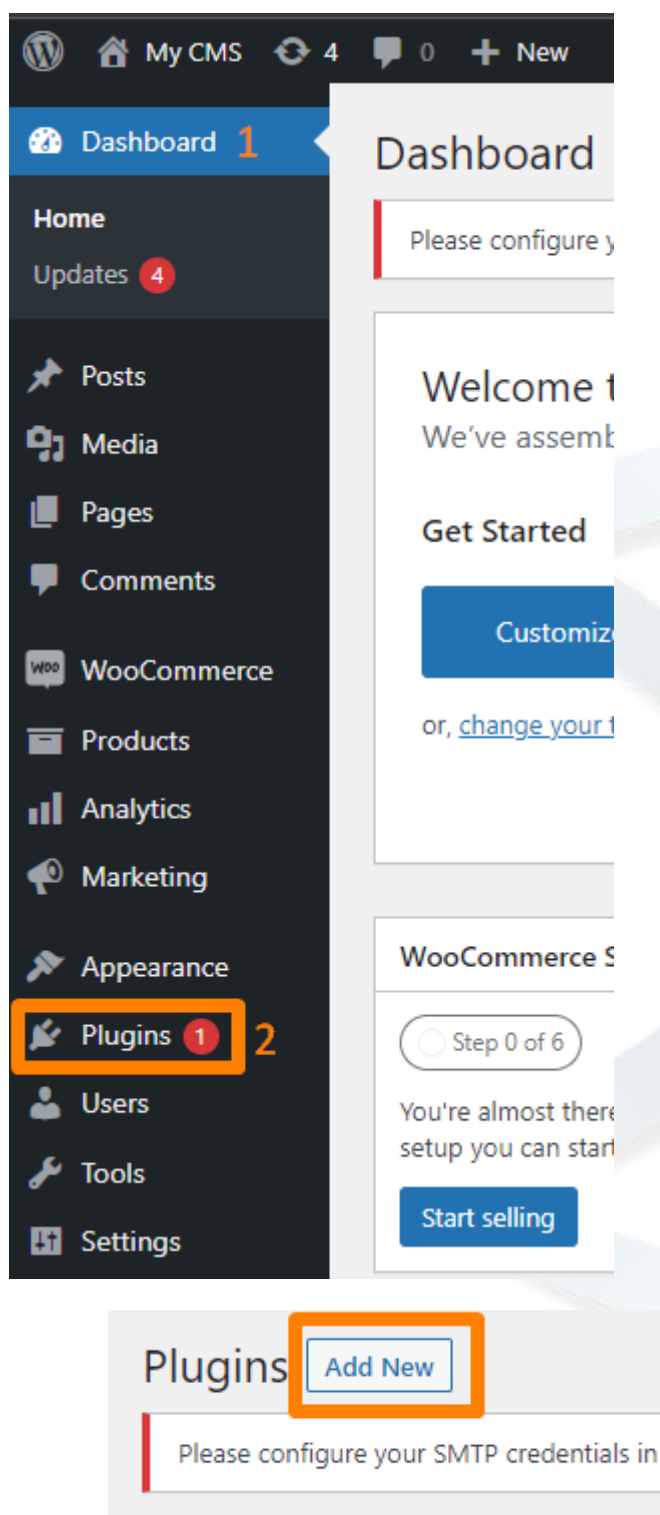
My CMS 4 0 New

Dashboard 1

Home
Updates 4

Posts
Media
Pages
Comments
WooCommerce
Products
Analytics
Marketing
Appearance
Plugins 1 2
Users
Tools
Settings

Dashboard

Please configure y

Welcome t
We've assemb

Get Started

Customiz

or, change your t

WooCommerce S

Step 0 of 6

You're almost there
setup you can start

Start selling

Plugins Add New

Please configure your SMTP credentials in